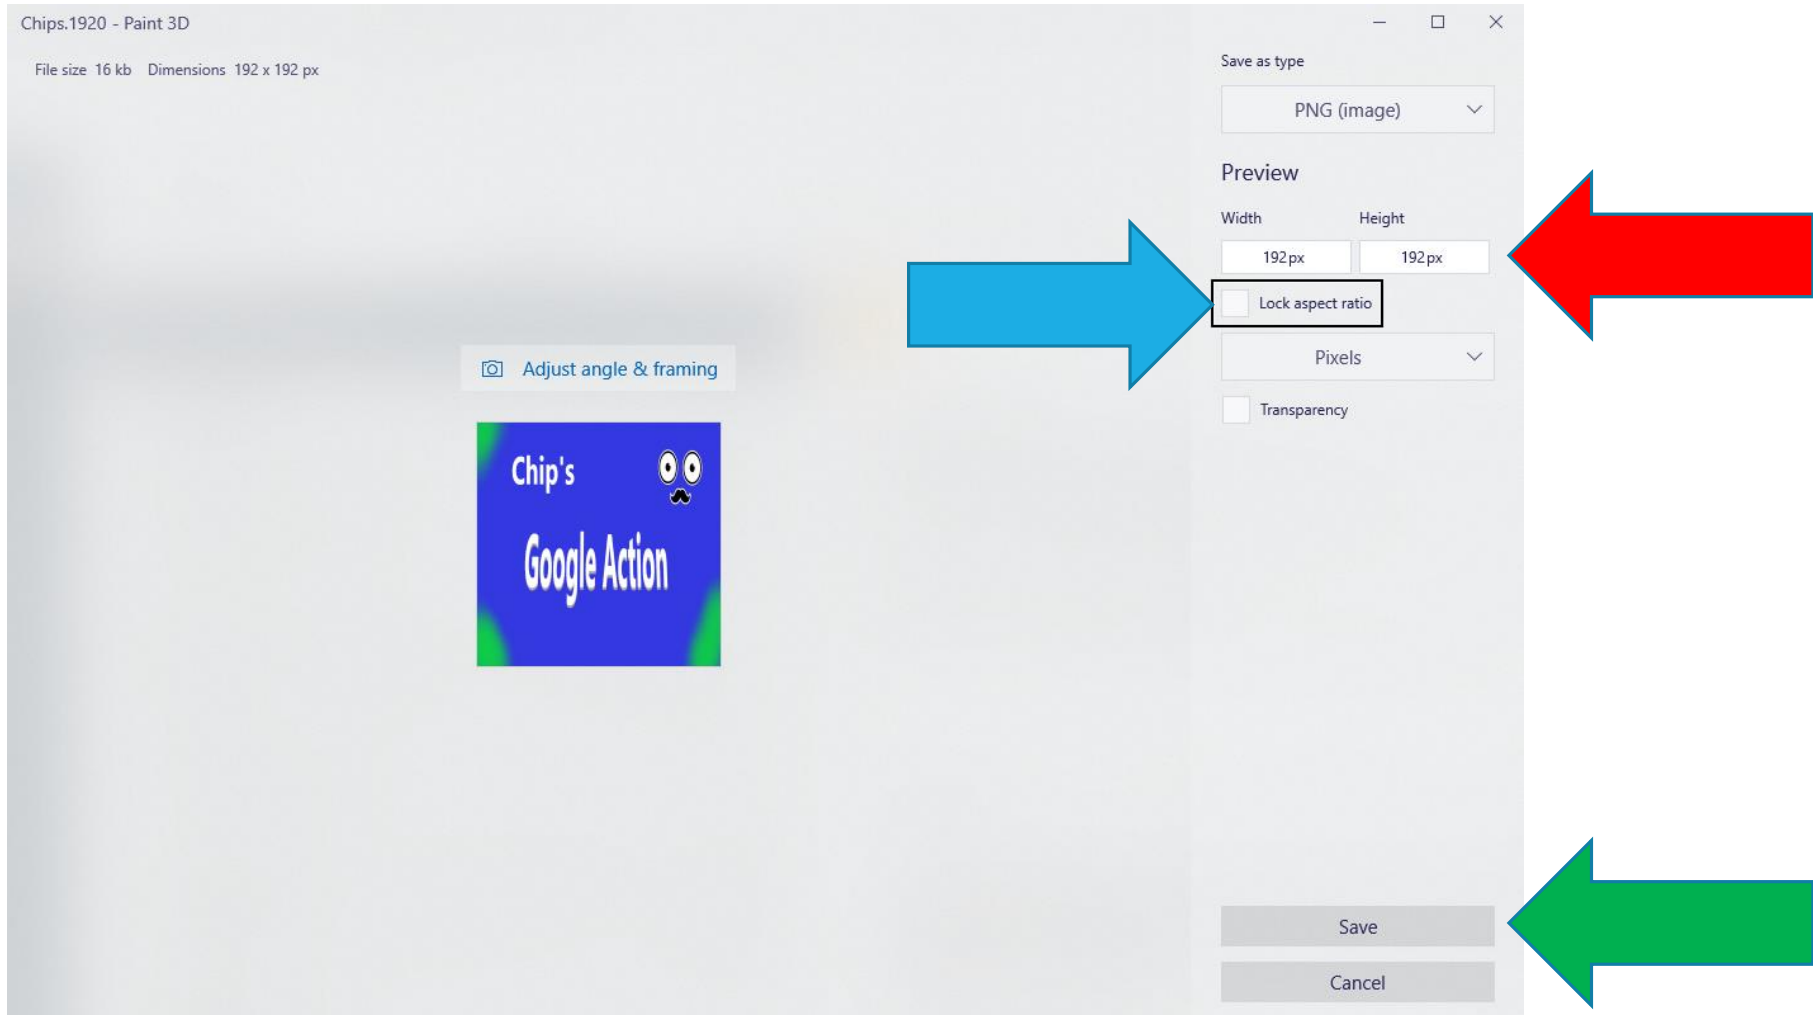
Chips.1920 - Paint 3D

File size 16 kb Dimensions 192 x 192 px

Adjust angle & framing

Chip's

Google Action

Save as type

PNG (image)

Preview

Width

Height

192px

192px

Lock aspect ratio

Pixels

Transparency

Save

Cancel